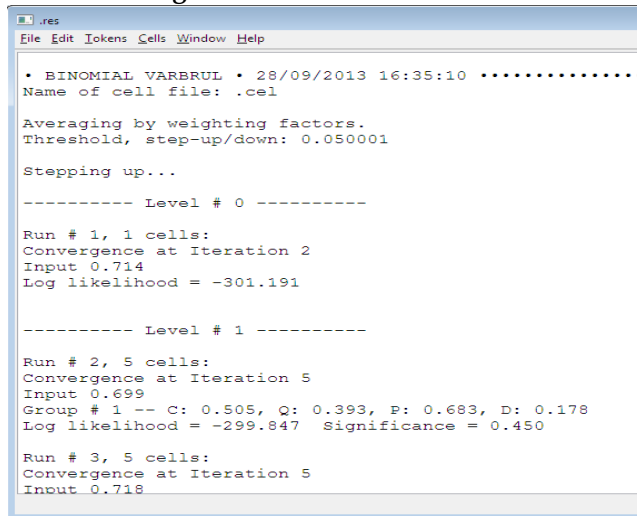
.res
File Edit Tokens Cells Window Help

• BINOMIAL VARBRUL • 28/09/2013 16:35:10 ••••••••••••••
Name of cell file: .cel

Averaging by weighting factors.
Threshold, step-up/down: 0.050001

Stepping up...

---------- Level # 0 ----------

Run # 1, 1 cells:
Convergence at Iteration 2
Input 0.714
Log likelihood = -301.191

---------- Level # 1 ----------

Run # 2, 5 cells:
Convergence at Iteration 5
Input 0.699
Group # 1 -- C: 0.505, Q: 0.393, P: 0.683, D: 0.178
Log likelihood = -299.847 Significance = 0.450

Run # 3, 5 cells:
Convergence at Iteration 5
Input 0.718